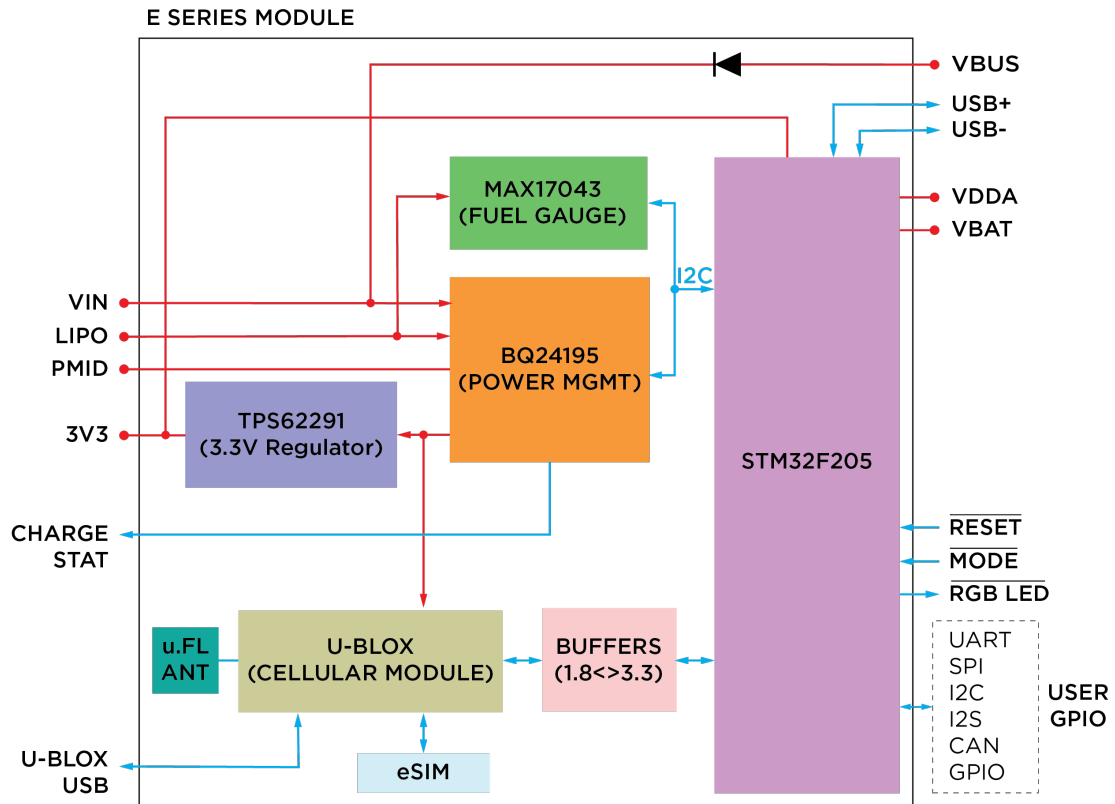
E SERIES MODULE

VBUS

USB+

USB-

MAX17043 (FUEL GAUGE)

VDDA

VBAT

I2C

VIN

LIPO

PMID

3V3

BQ24195 (POWER MGMT)

TPS62291 (3.3V Regulator)

STM32F205

CHARGE STAT

$\overline{\text{RESET}}$

$\overline{\text{MODE}}$

$\overline{\text{RGB LED}}$

u.FL ANT

U-BLOX (CELLULAR MODULE)

BUFFERS (1.8<>3.3)

UART
SPI
I2C
I2S
CAN
GPIO

USER GPIO

U-BLOX USB

eSIM